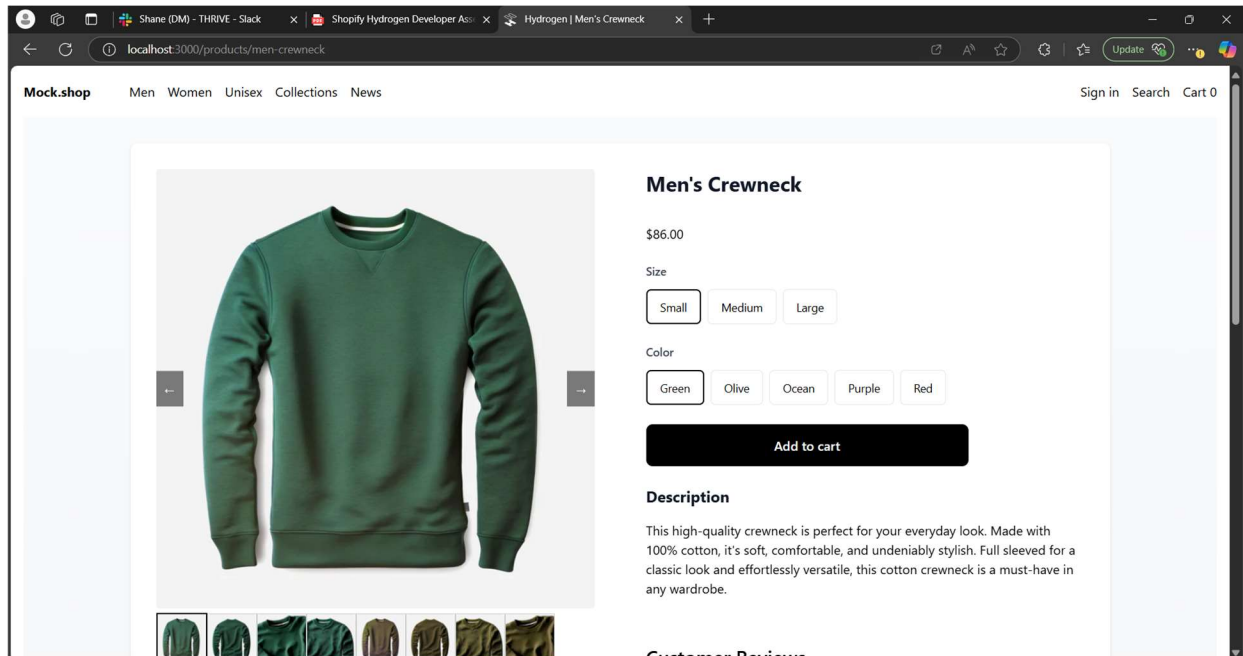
Shane (DM) - THRIVE - Slack
Shopify Hydrogen Developer Ass
Hydrogen | Men's Crewneck

localhost:3000/products/men-crewneck

Update

Mock.shop
Men Women Unisex Collections News
Sign in Search Cart 0

←
→

Men's Crewneck

$86.00

Size

Small Medium Large

Color

Green Olive Ocean Purple Red

Add to cart

Description

This high-quality crewneck is perfect for your everyday look. Made with 100% cotton, it's soft, comfortable, and undeniably stylish. Full sleeved for a classic look and effortlessly versatile, this cotton crewneck is a must-have in any wardrobe.

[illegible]